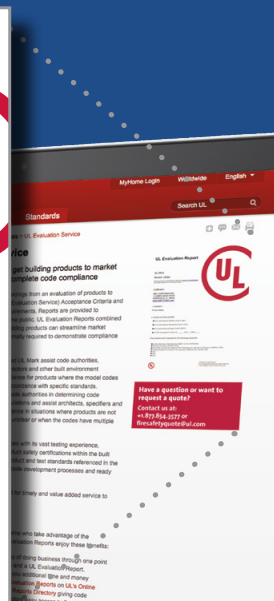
MyHome Login Worldwide English

Standards

Search UL

ice > UL Evaluation Service

vice

get building products to market complete code compliance

UL Evaluation Report

UL

Have a question or want to request a quote?

Contact us at: +1.877.854.3577 or firesafetyquote@ul.com